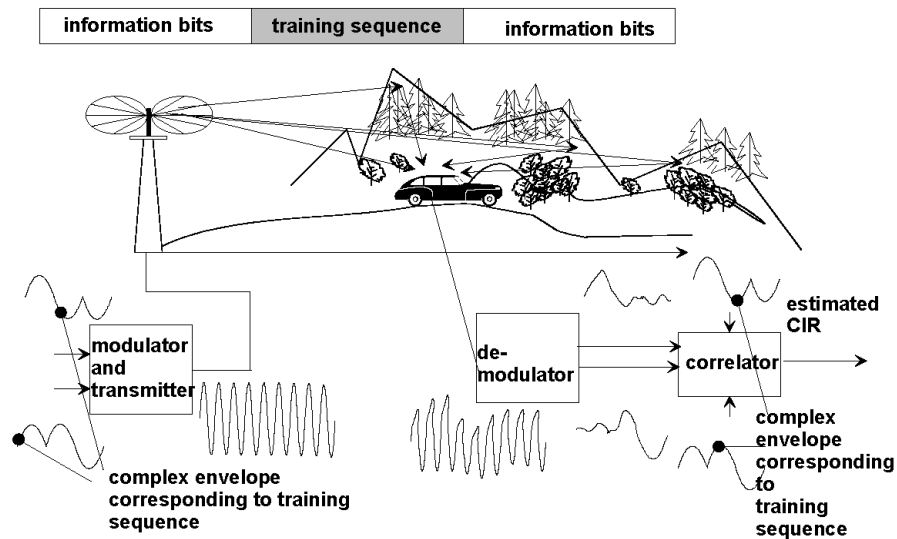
| information bits | training sequence | information bits |
|---|---|---|

modulator and transmitter

complex envelope corresponding to training sequence

de-modulator

correlator

estimated CIR

complex envelope corresponding to training sequence